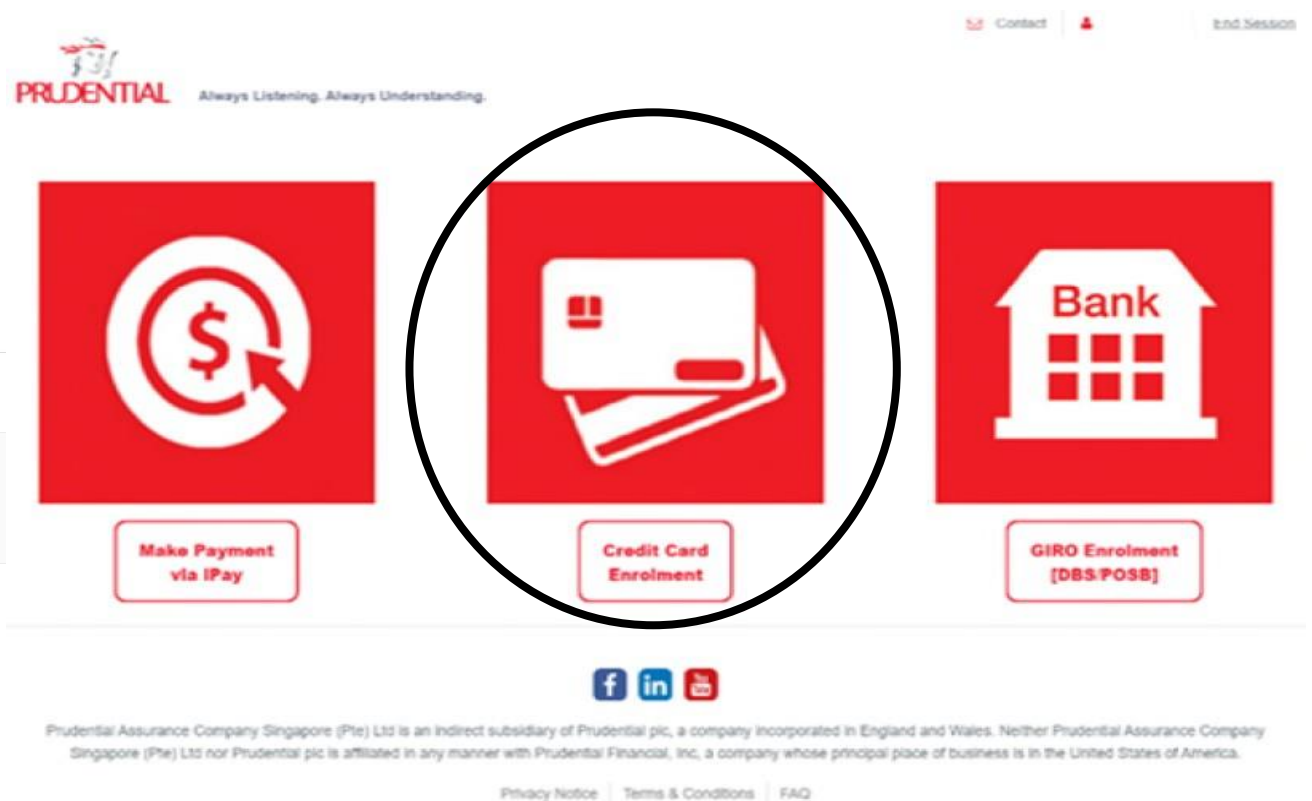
Contact | End Session

PRUDENTIAL Always Listening. Always Understanding.

$

Bank

Make Payment via IPay

Credit Card Enrolment

GIRO Enrolment [DBS/POSB]

f in You Tube

Prudential Assurance Company Singapore (Pte) Ltd is an indirect subsidiary of Prudential plc, a company incorporated in England and Wales. Neither Prudential Assurance Company Singapore (Pte) Ltd nor Prudential plc is affiliated in any manner with Prudential Financial, Inc, a company whose principal place of business is in the United States of America.

Privacy Notice | Terms & Conditions | FAQ